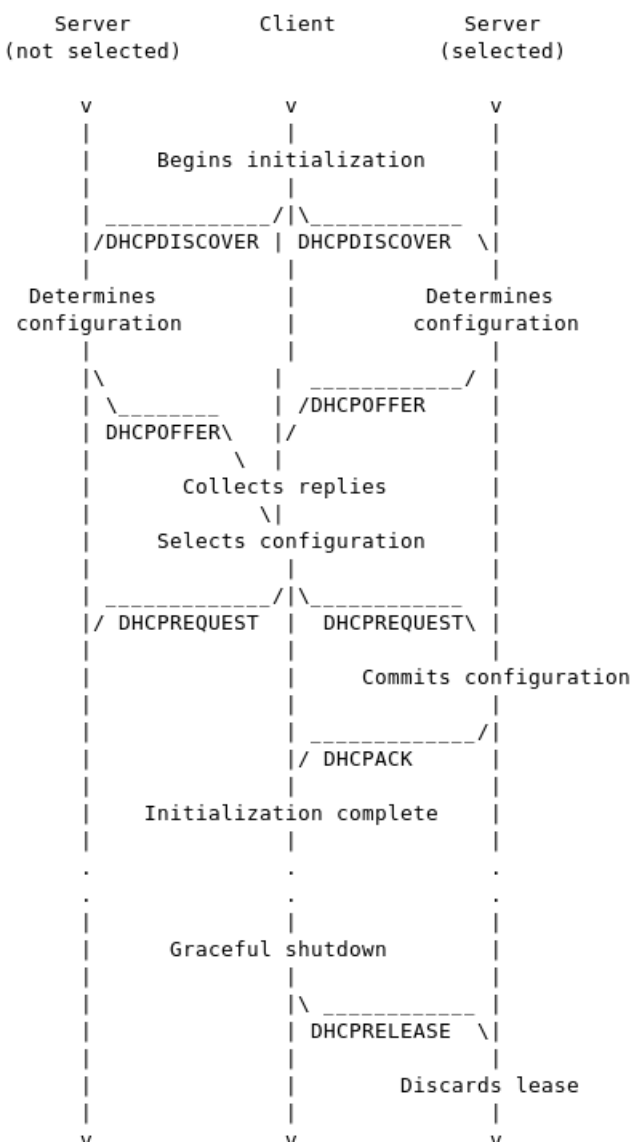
Server (not selected)

Client

Server (selected)

Begins initialization

DHCPDISCOVER

DHCPDISCOVER

Determines configuration

Determines configuration

DHCPOFFER

DHCPOFFER

Collects replies

Selects configuration

DHCPREQUEST

DHCPREQUEST

Commits configuration

DHCPACK

Initialization complete

Graceful shutdown

DHCPRELEASE

Discards lease